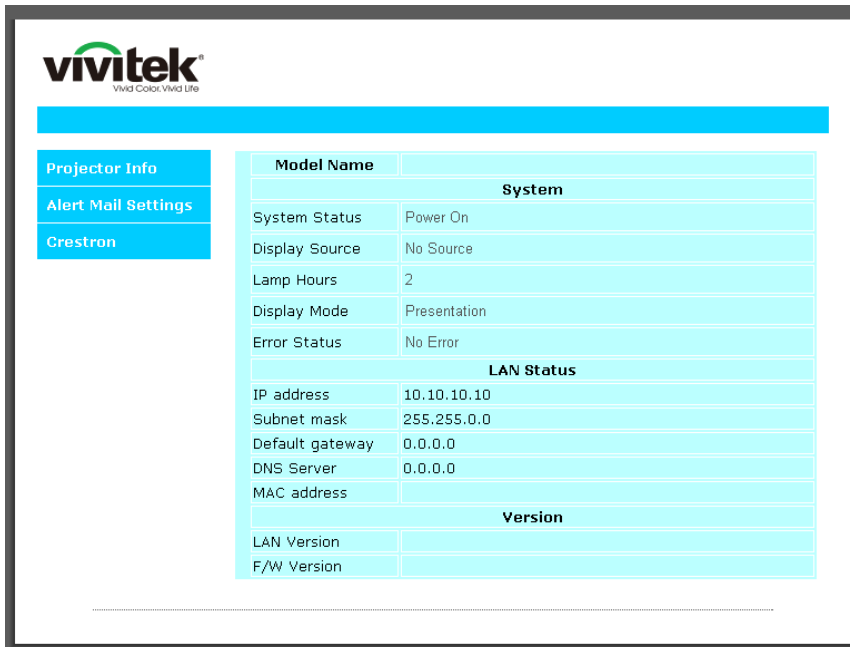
vivitek®
Vivid Color. Vivid Life

Projector Info
Alert Mail Settings
Crestron

| Model Name | |
|---|---|
| System | |
| System Status | Power On |
| Display Source | No Source |
| Lamp Hours | 2 |
| Display Mode | Presentation |
| Error Status | No Error |
| LAN Status | |
| IP address | 10.10.10.10 |
| Subnet mask | 255.255.0.0 |
| Default gateway | 0.0.0.0 |
| DNS Server | 0.0.0.0 |
| MAC address | |
| Version | |
| LAN Version | |
| F/W Version | |